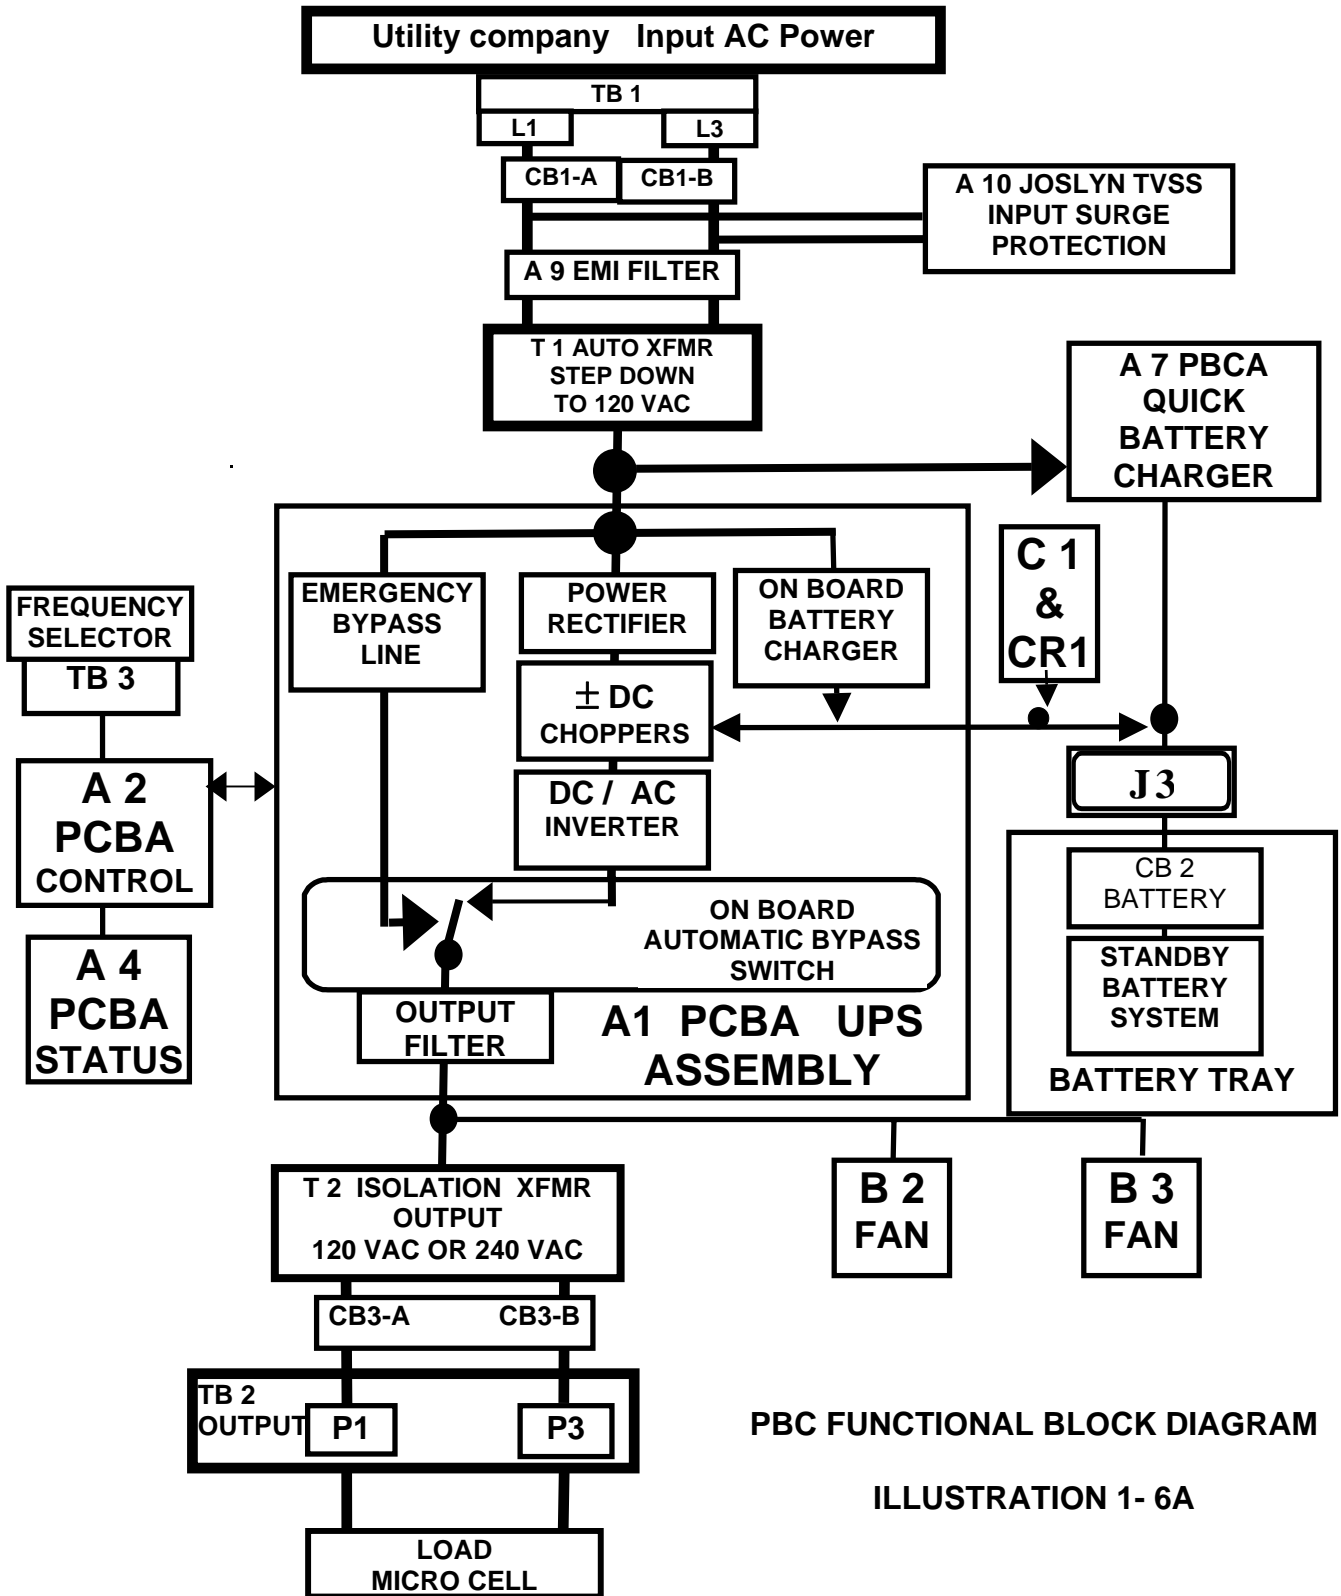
Utility company Input AC Power

TB 1

L1

L3

CB1-A

CB1-B

A 10 JOSLYN TVSS INPUT SURGE PROTECTION

A 9 EMI FILTER

T 1 AUTO XFMR STEP DOWN TO 120 VAC

A 7 PBCA QUICK BATTERY CHARGER

C 1 & CR1

FREQUENCY SELECTOR

TB 3

EMERGENCY BYPASS LINE

POWER RECTIFIER

ON BOARD BATTERY CHARGER

$\pm$ DC CHOPPERS

J3

A 2 PCBA CONTROL

DC / AC INVERTER

CB 2 BATTERY

ON BOARD AUTOMATIC BYPASS SWITCH

STANDBY BATTERY SYSTEM

A 4 PCBA STATUS

OUTPUT FILTER

A1 PCBA UPS ASSEMBLY

BATTERY TRAY

T 2 ISOLATION XFMR OUTPUT 120 VAC OR 240 VAC

B 2 FAN

B 3 FAN

CB3-A

CB3-B

TB 2 OUTPUT

P1

P3

PBC FUNCTIONAL BLOCK DIAGRAM

ILLUSTRATION 1- 6A

LOAD MICRO CELL